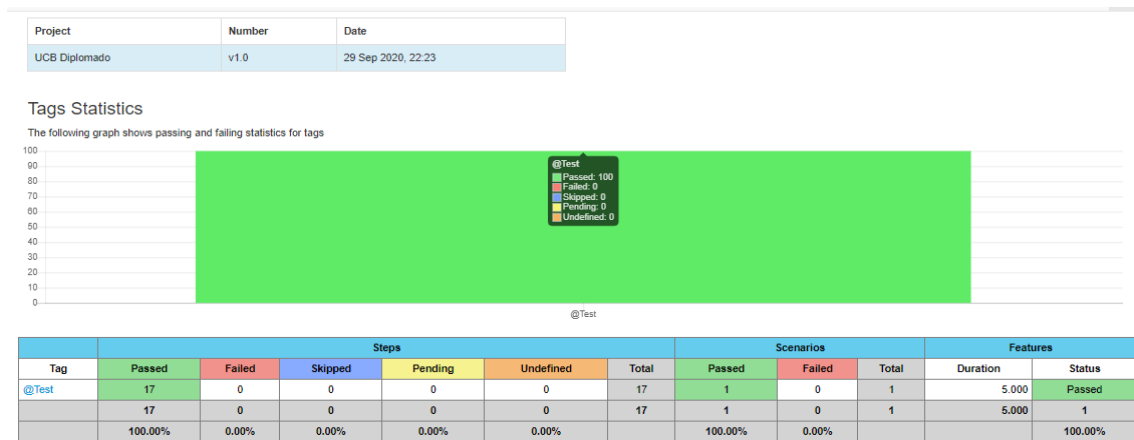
| Project | Number | Date |
|---|---|---|
| UCB Diplomado | v1.0 | 29 Sep 2020, 22:23 |

Tags Statistics

The following graph shows passing and failing statistics for tags

100
90
80
70
60
50
40
30
20
10
0

@Test
Passed: 100
Failed: 0
Skipped: 0
Pending: 0
Undefined: 0

@Test

| | Steps | | | | | | Scenarios | | | Features | |
|---|---|---|---|---|---|---|---|---|---|---|---|
| Tag | Passed | Failed | Skipped | Pending | Undefined | Total | Passed | Failed | Total | Duration | Status |
| @Test | 17 | 0 | 0 | 0 | 0 | 17 | 1 | 0 | 1 | 5.000 | Passed |
| | 17 | 0 | 0 | 0 | 0 | 17 | 1 | 0 | 1 | 5.000 | 1 |
| | 100.00% | 0.00% | 0.00% | 0.00% | 0.00% | | 100.00% | 0.00% | | | 100.00% |